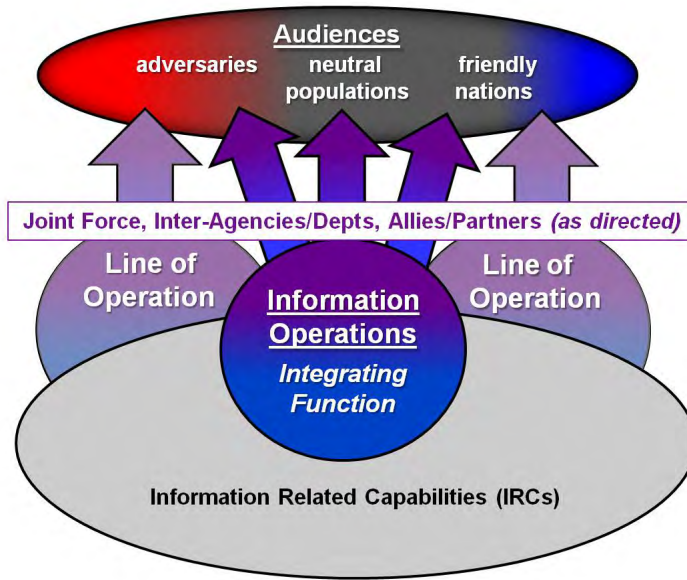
Audiences

adversaries

neutral populations

friendly nations

Joint Force, Inter-Agencies/Depts, Allies/Partners *(as directed)*

Line of Operation

Information Operations

*Integrating Function*

Line of Operation

Information Related Capabilities (IRCs)